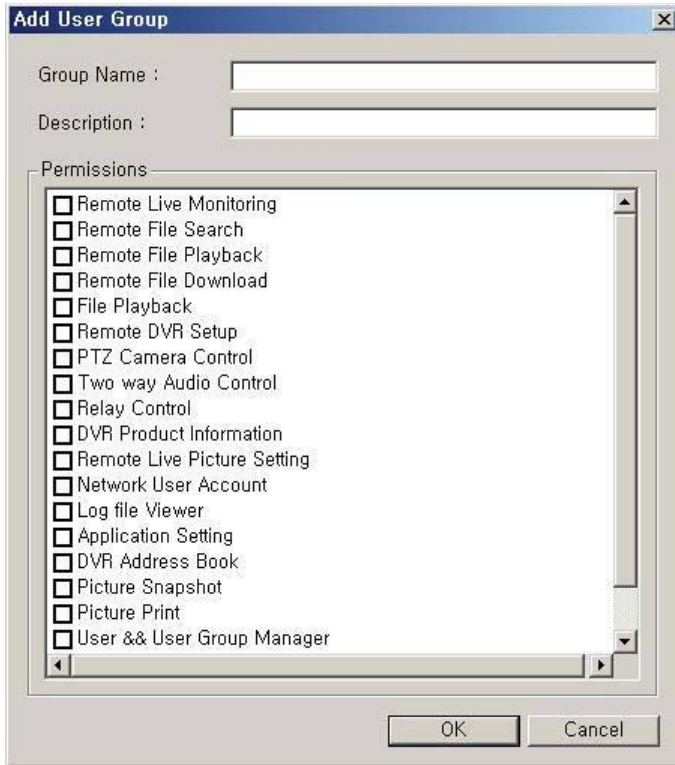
Add User Group

Group Name :

Description :

Permissions

Remote Live Monitoring
Remote File Search
Remote File Playback
Remote File Download
File Playback
Remote DVR Setup
PTZ Camera Control
Two way Audio Control
Relay Control
DVR Product Information
Remote Live Picture Setting
Network User Account
Log file Viewer
Application Setting
DVR Address Book
Picture Snapshot
Picture Print
User && User Group Manager

OK
Cancel